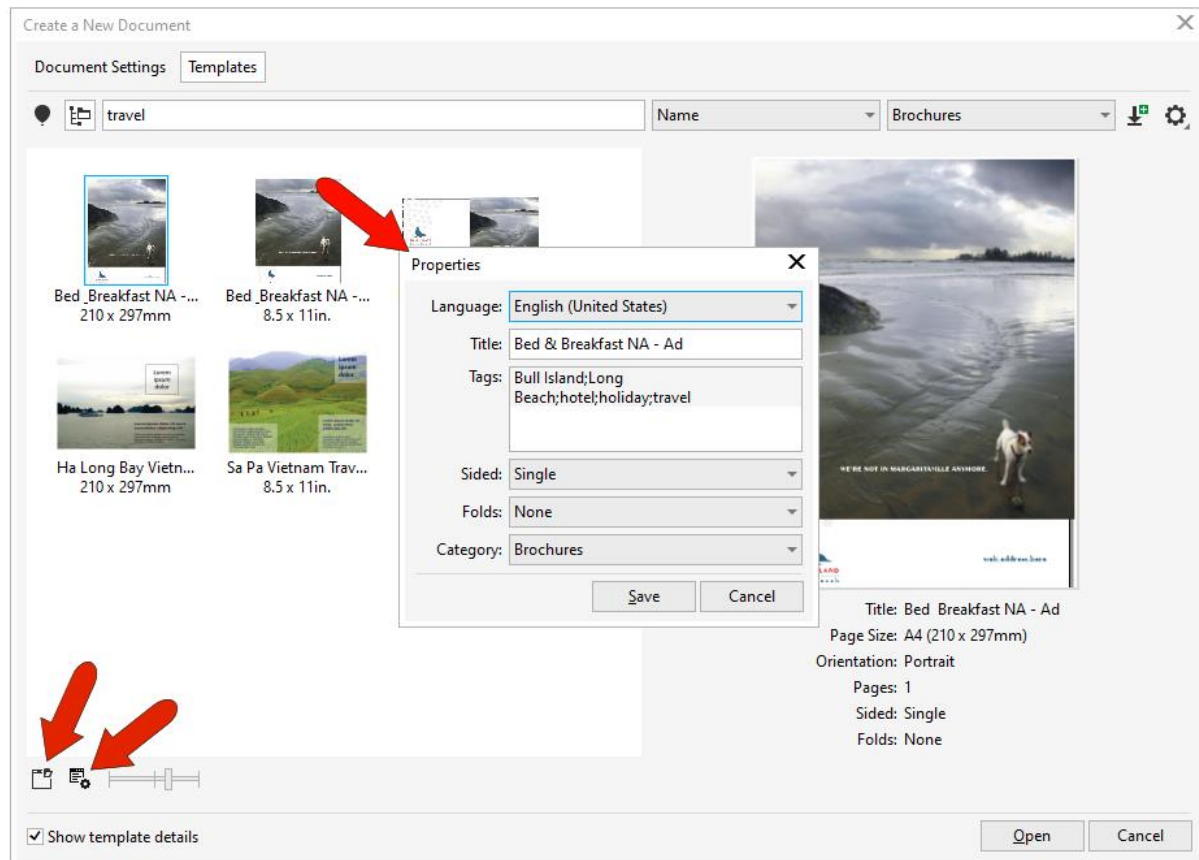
Create a New Document

Document Settings Templates

travel

Name

Brochures

Bed _Breakfast NA -...
210 x 297mm

Bed _Breakfast NA -...
8.5 x 11in.

Ha Long Bay Vietn...
210 x 297mm

Sa Pa Vietnam Trav...
8.5 x 11in.

Properties

Language: English (United States)

Title: Bed & Breakfast NA - Ad

Tags: Bull Island;Long Beach;hotel;holiday;travel

Sided: Single

Folds: None

Category: Brochures

Save Cancel

WE'RE NOT IN MARGARITAVILLE ANYMORE.

web address here

Title: Bed Breakfast NA - Ad
Page Size: A4 (210 x 297mm)
Orientation: Portrait
Pages: 1
Sided: Single
Folds: None

Show template details

Open Cancel